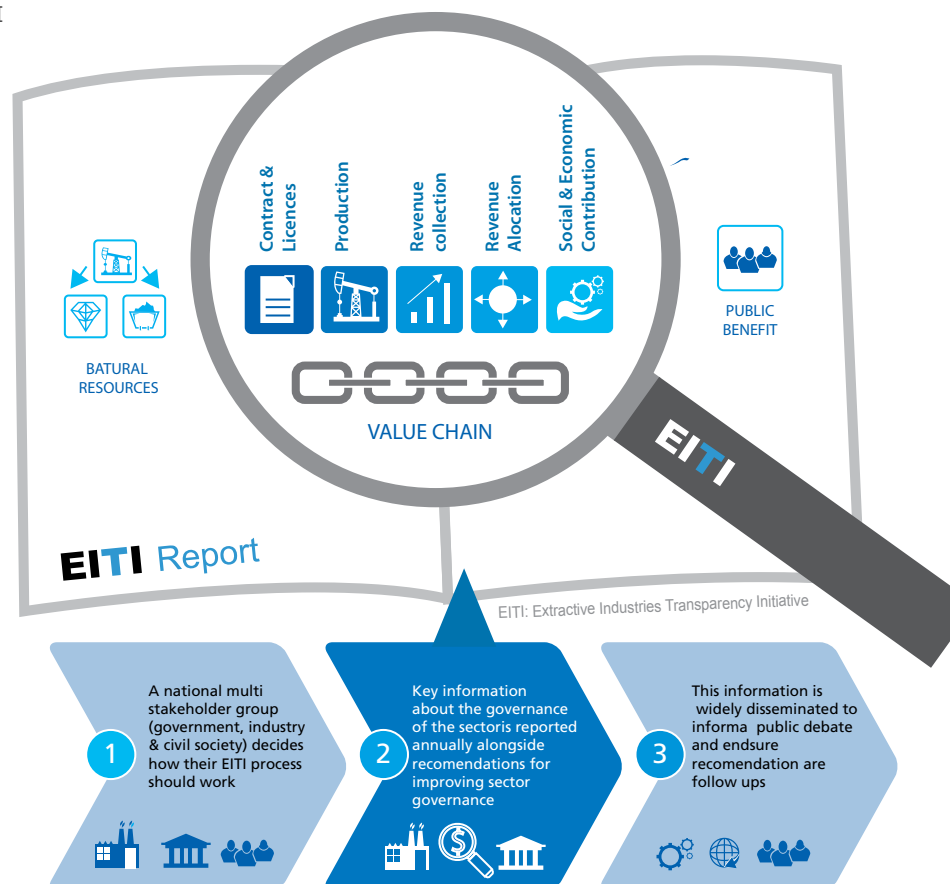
BATURAL RESOURCES

Contract & Licences

Production

Revenue collection

Revenue Alocation

Social & Economic Contribution

VALUE CHAIN

PUBLIC BENEFIT

EITI

EITI Report

EITI: Extractive Industries Transparency Initiative

1

A national multi stakeholder group (government, industry & civil society) decides how their EITI process should work

2

Key information about the governance of the sectoris reported annually alongside recomendations for improving sector governance

3

This information is widely disseminated to informa public debate and endsure recomendation are follow ups